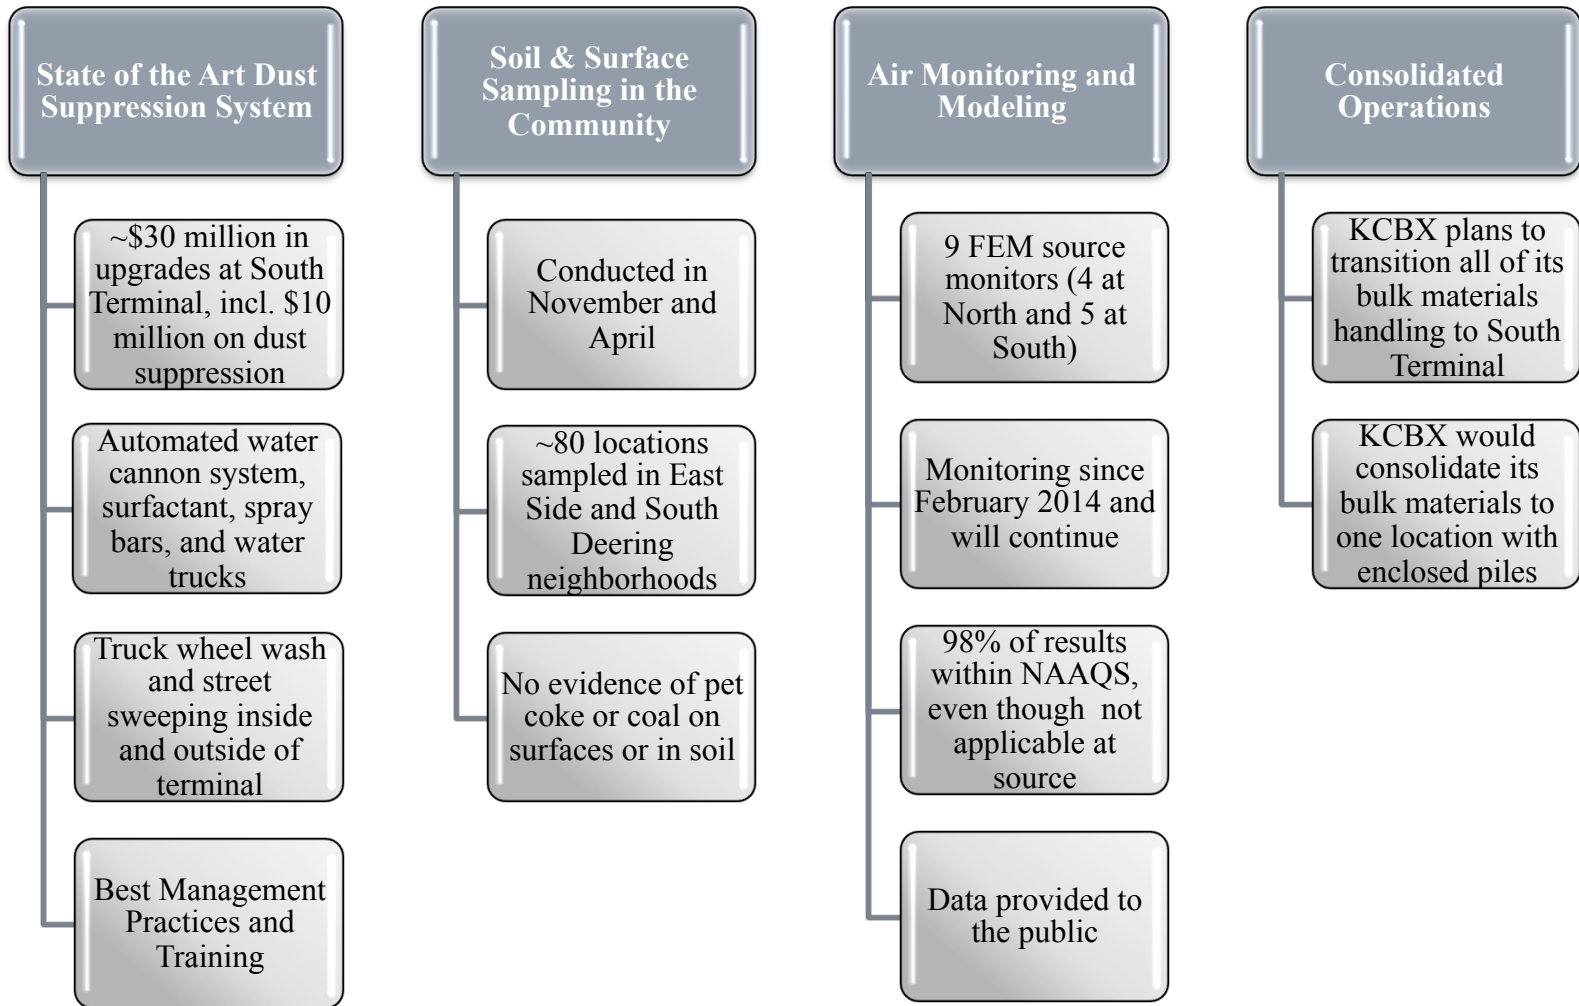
State of the Art Dust Suppression System

~\$30 million in upgrades at South Terminal, incl. \$10 million on dust suppression

Automated water cannon system, surfactant, spray bars, and water trucks

Truck wheel wash and street sweeping inside and outside of terminal

Best Management Practices and Training

Soil & Surface Sampling in the Community

Conducted in November and April

~80 locations sampled in East Side and South Deering neighborhoods

No evidence of pet coke or coal on surfaces or in soil

Air Monitoring and Modeling

9 FEM source monitors (4 at North and 5 at South)

Monitoring since February 2014 and will continue

98% of results within NAAQS, even though not applicable at source

Data provided to the public

Consolidated Operations

KCBX plans to transition all of its bulk materials handling to South Terminal

KCBX would consolidate its bulk materials to one location with enclosed piles